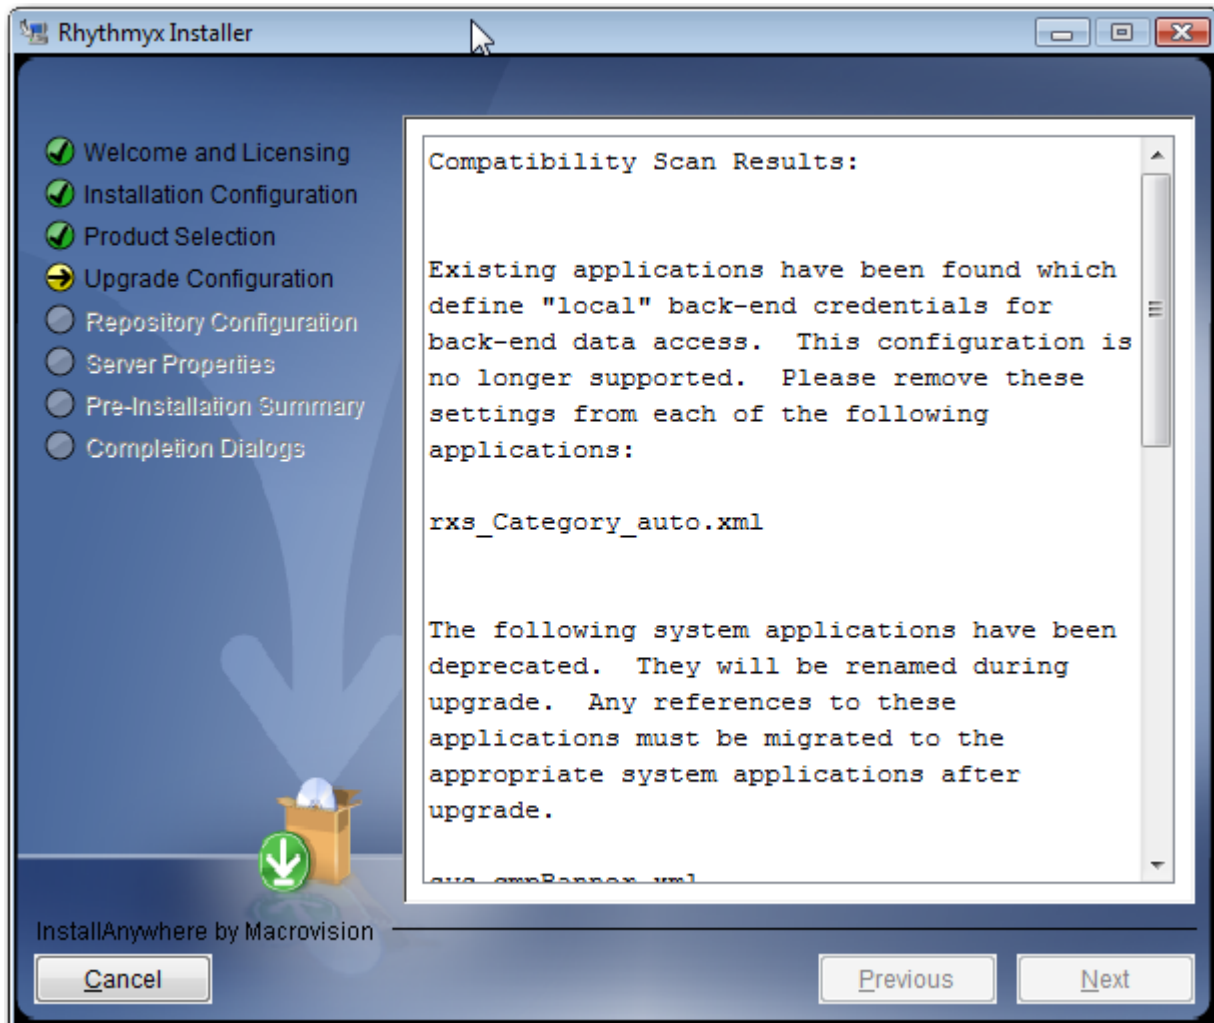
Rhythmyx Installer

Welcome and Licensing
Installation Configuration
Product Selection
Upgrade Configuration
Repository Configuration
Server Properties
Pre-Installation Summary
Completion Dialogs

Compatibility Scan Results:

Existing applications have been found which define "local" back-end credentials for back-end data access. This configuration is no longer supported. Please remove these settings from each of the following applications:

rxs_Category_auto.xml

The following system applications have been deprecated. They will be renamed during upgrade. Any references to these applications must be migrated to the appropriate system applications after upgrade.

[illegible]

InstallAnywhere by Macrovision

Cancel

Previous

Next